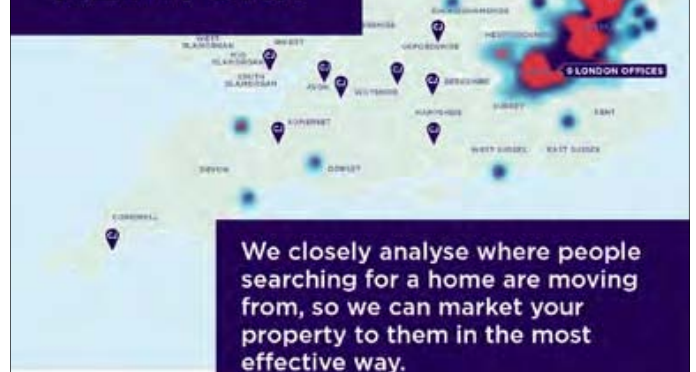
WEST GLAMORGAN
GWENT
MID GLAMORGAN
SOUTH GLAMORGAN
AVON
WILTSHIRE
OXFORDSHIRE
BERKSHIRE
HERTFORDSHIRE
9 LONDON OFFICES
HAMPSHIRE
SURREY
KENT
SOMERSET
WEST SUSSEX
EAST SUSSEX
DEVON
DORSET
CORNWALL

We closely analyse where people searching for a home are moving from, so we can market your property to them in the most effective way.